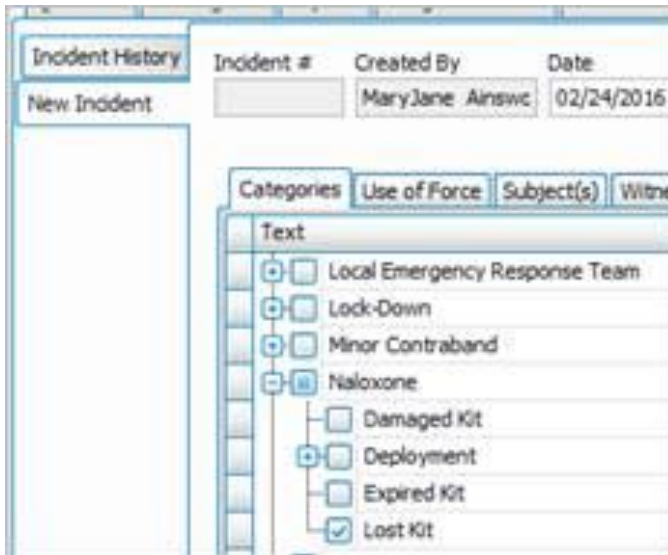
Incident History

New Incident

Incident #

Created By

MaryJane Ainswc

Date

02/24/2016

Categories

Use of Force

Subject(s)

Witne

Text

Local Emergency Response Team

Lock-Down

Minor Contraband

Naloxone

Damaged Kit

Deployment

Expired Kit

Lost Kit